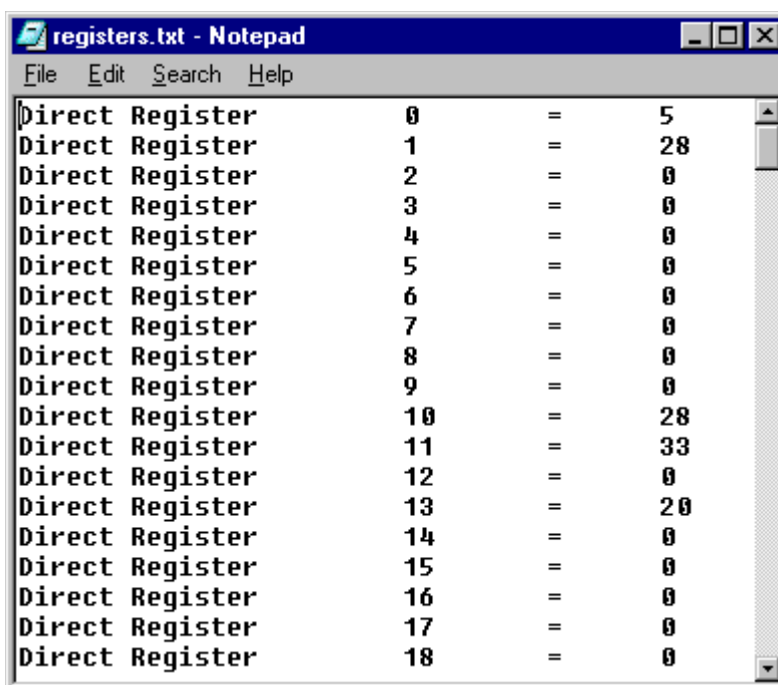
registers.txt - Notepad

File Edit Search Help

Direct Register 0 = 5
Direct Register 1 = 28
Direct Register 2 = 0
Direct Register 3 = 0
Direct Register 4 = 0
Direct Register 5 = 0
Direct Register 6 = 0
Direct Register 7 = 0
Direct Register 8 = 0
Direct Register 9 = 0
Direct Register 10 = 28
Direct Register 11 = 33
Direct Register 12 = 0
Direct Register 13 = 20
Direct Register 14 = 0
Direct Register 15 = 0
Direct Register 16 = 0
Direct Register 17 = 0
Direct Register 18 = 0